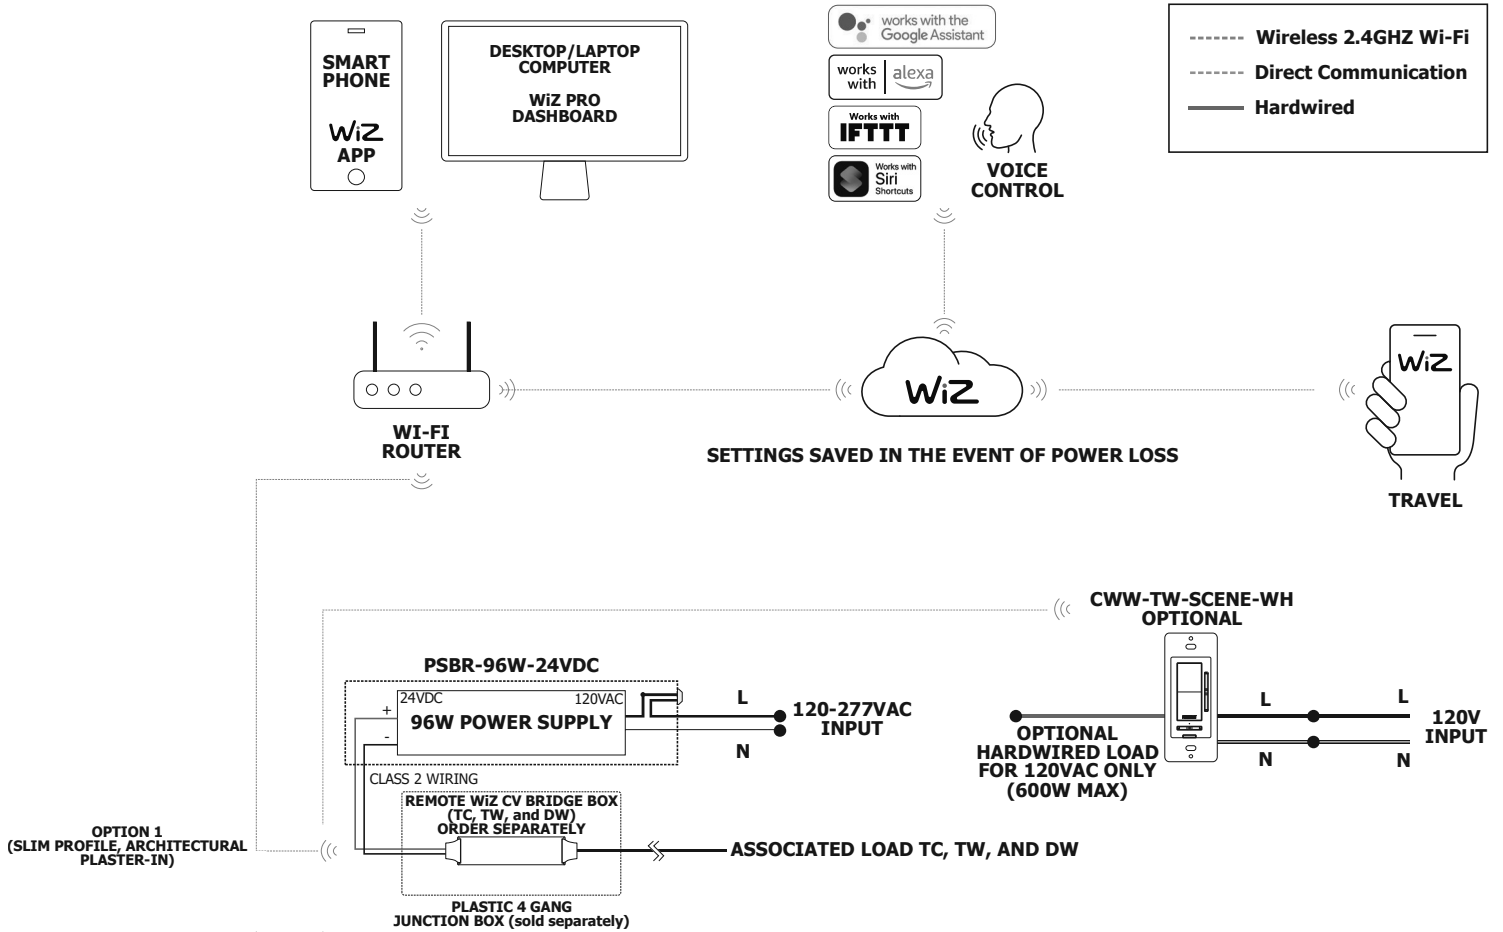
SMART PHONE

WiZ APP

DESKTOP/LAPTOP COMPUTER

WiZ PRO DASHBOARD

works with the Google Assistant

works with alexa

Works with IFTTT

Works with Siri Shortcuts

VOICE CONTROL

Wireless 2.4GHZ Wi-Fi
Direct Communication
Hardwired

WiZ

WiZ

WI-FI ROUTER

SETTINGS SAVED IN THE EVENT OF POWER LOSS

TRAVEL

CWW-TW-SCENE-WH OPTIONAL

PSBR-96W-24VDC

24VDC 120VAC

96W POWER SUPPLY

+
-

L

120-277VAC INPUT

N

L L

OPTIONAL HARDWIRED LOAD FOR 120VAC ONLY (600W MAX)

120V INPUT

N N

CLASS 2 WIRING

REMOTE WiZ CV BRIDGE BOX (TC, TW, and DW) ORDER SEPARATELY

OPTION 1 (SLIM PROFILE, ARCHITECTURAL PLASTER-IN)

ASSOCIATED LOAD TC, TW, AND DW

PLASTIC 4 GANG JUNCTION BOX (sold separately)